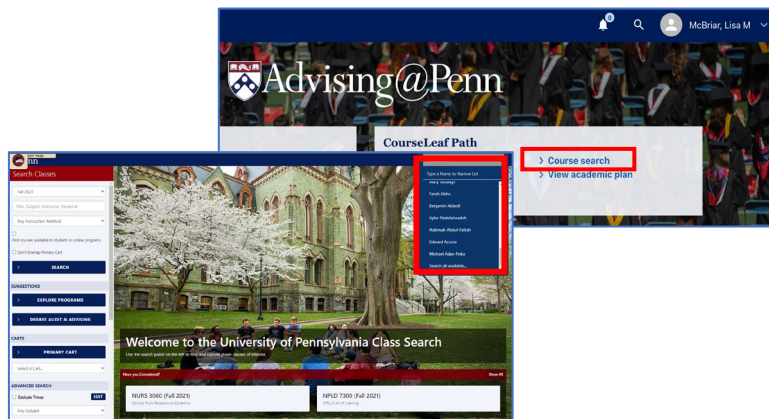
0

McBriar, Lisa M

Advising@Penn

CourseLeaf Path

> Course search

> View academic plan

Penn

Search Classes

Fall 2021

Title, Subject, Instructor, Keyword

Any Instruction Method

Find courses available to students in online programs

Don't Overlap Meetings (Cart)

> SEARCH

SUGGESTIONS

> EXPLORE PROGRAMS

> DEGREE AUDIT & ADVISING

CARTS

> PRIMARY CART

Select a Cart...

ADVANCED SEARCH

Exclude Times EDIT

Any Subject

Type a Name to Narrow List

Mary Aboagy

Tarek Abbo

Benjamin Abbott

Ayhn Abdelalazadeh

Habibah Abdul-Fattah

Edward Accosa

Michael Adjei-Poku

Search all available...

Welcome to the University of Pennsylvania Class Search

Use the search panel on the left to find and narrow down classes of interest.

Have you Considered?

Show All

NURS 3060 (Fall 2021)

NPLD 7300 (Fall 2021)